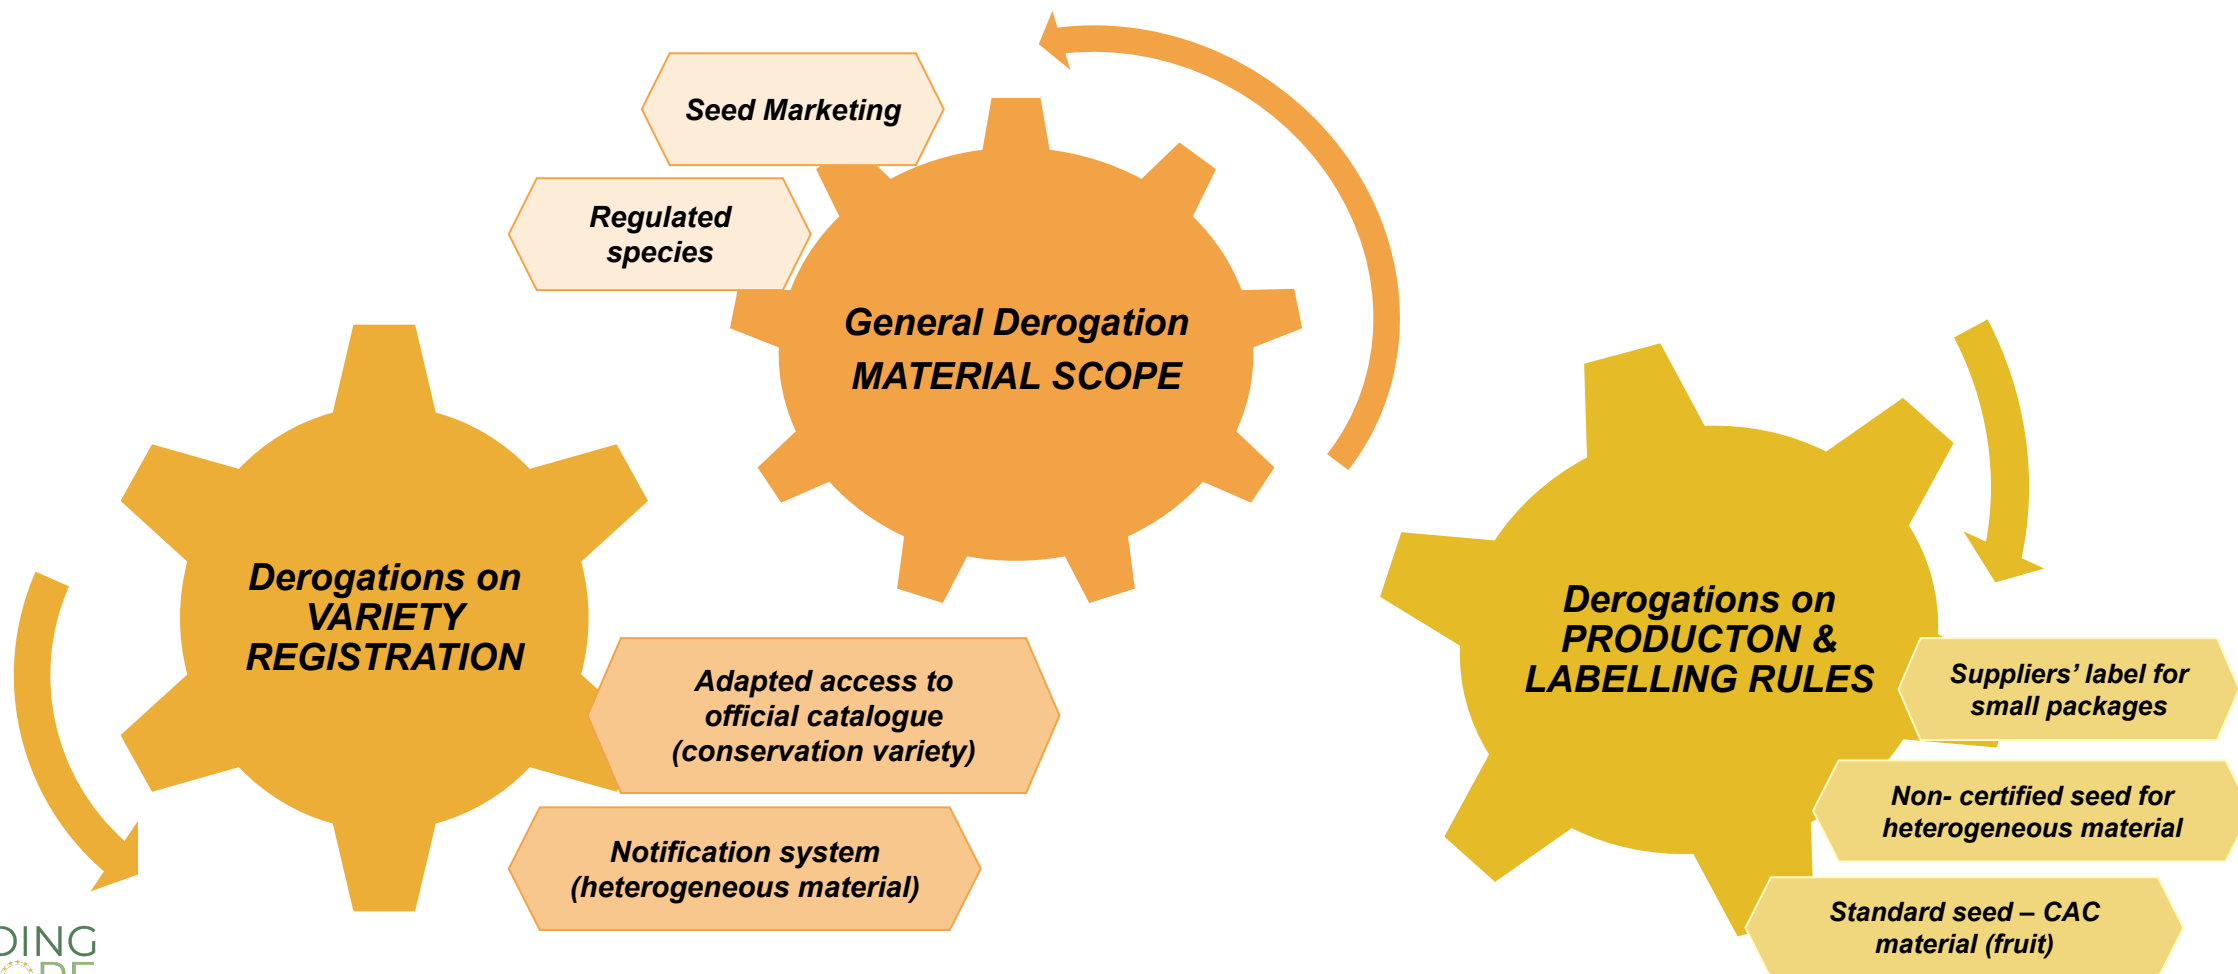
Seed Marketing

Regulated species

General Derogation
MATERIAL SCOPE

Derogations on VARIETY REGISTRATION

Adapted access to official catalogue (conservation variety)

Notification system (heterogeneous material)

Derogations on PRODUCTON & LABELLING RULES

Suppliers' label for small packages

Non- certified seed for heterogeneous material

Standard seed – CAC material (fruit)

DING
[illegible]